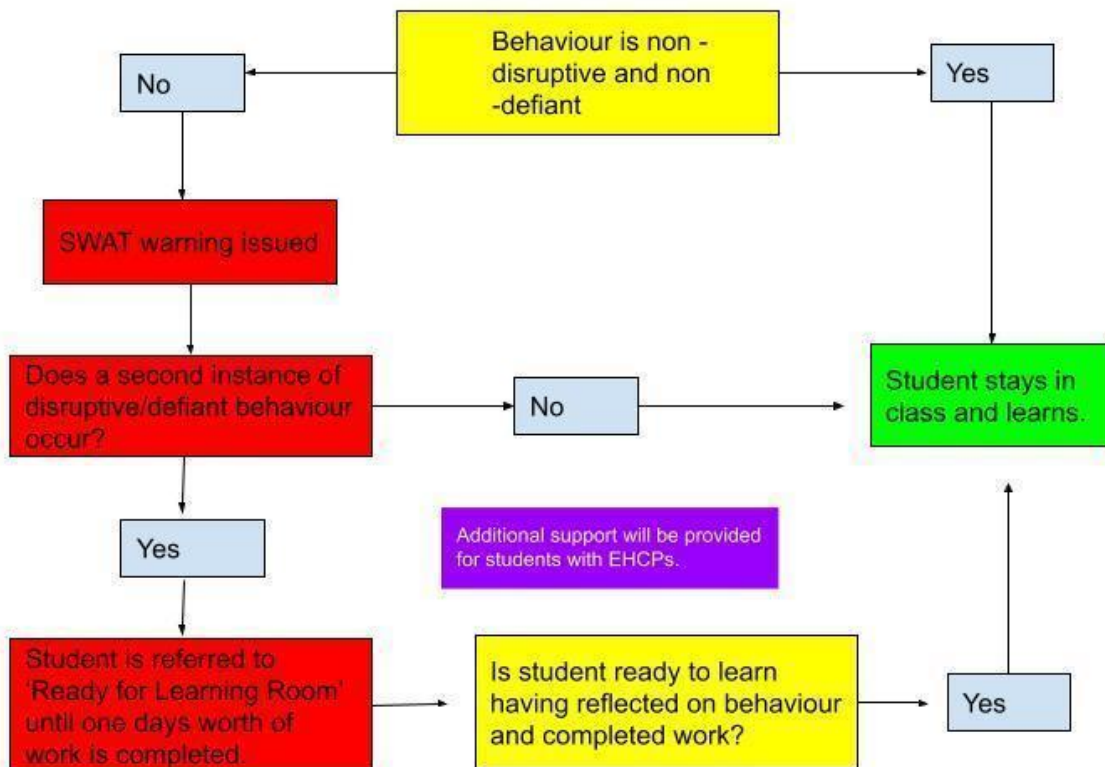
Behaviour is non - disruptive and non -defiant

No

Yes

SWAT warning issued

Does a second instance of disruptive/defiant behaviour occur?

No

Student stays in class and learns.

Yes

Additional support will be provided for students with EHCPs.

Student is referred to 'Ready for Learning Room' until one days worth of work is completed.

Is student ready to learn having reflected on behaviour and completed work?

Yes